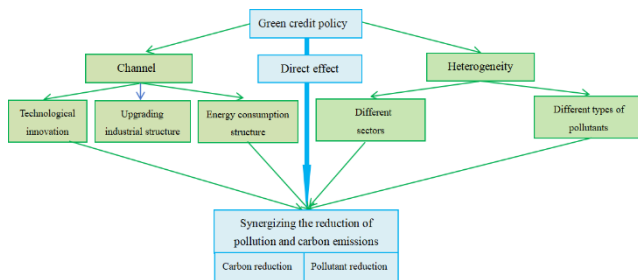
Green credit policy

Channel

Direct effect

Heterogeneity

Technological innovation

Upgrading industrial structure

Energy consumption structure

Different sectors

Different types of pollutants

Synergizing the reduction of pollution and carbon emissions

Carbon reduction

Pollutant reduction